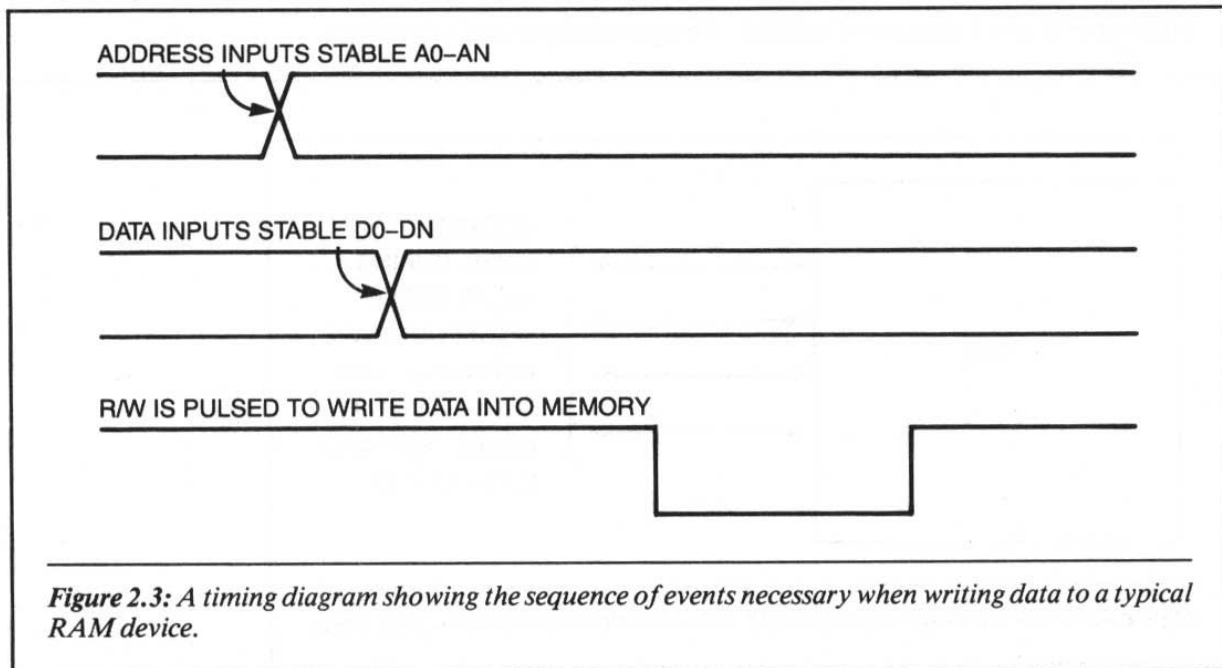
ADDRESS INPUTS STABLE A0–AN

DATA INPUTS STABLE D0–DN

R/W IS PULSED TO WRITE DATA INTO MEMORY

***Figure 2.3:*** *A timing diagram showing the sequence of events necessary when writing data to a typical RAM device.*